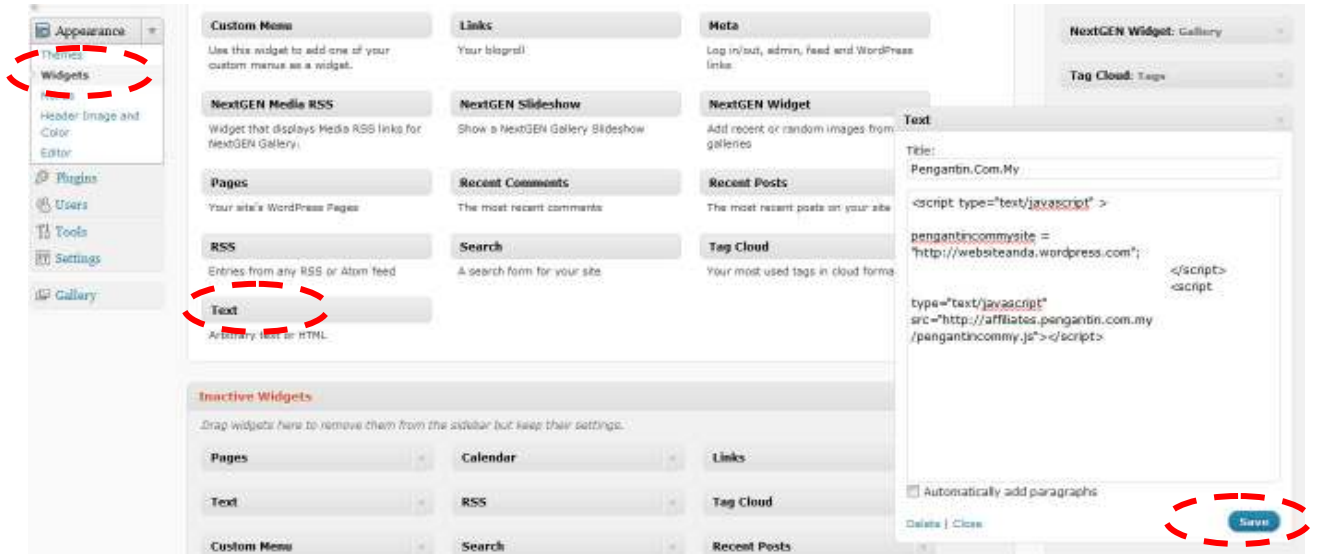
Appearance

Themes
Widgets
Menus
Header Image and Color
Editor

Plugins
Users
Tools
Settings

Gallery

Custom Menu
Use this widget to add one of your custom menus as a widget.

Links
Your blogroll

Meta
Log in/out, admin, feed and WordPress links

NextGEN Media RSS
Widget that displays Media RSS links for NextGEN Gallery.

NextGEN Slideshow
Show a NextGEN Gallery Slideshow

NextGEN Widget
Add recent or random images from the galleries

Pages
Your site's WordPress Pages

Recent Comments
The most recent comments

Recent Posts
The most recent posts on your site

RSS
Entries from any RSS or Atom feed

Search
A search form for your site

Tag Cloud
Your most used tags in cloud format

Text
Arbitrary text or HTML

Inactive Widgets
Drag widgets here to remove them from the sidebar but keep their settings.

| Pages | Calendar | Links |
|---|---|---|
| Text | RSS | Tag Cloud |
| Custom Menu | Search | Recent Posts |

NextGEN Widget: Gallery

Tag Cloud: Tags

Text

Title:
Pengantin.Com.My

<script type="text/javascript" >

pengantincommysite = "http://websiteanda.wordpress.com";
</script>
<script
type="text/javascript"
src="http://affiliates.pengantin.com.my/pengantincommy.js"></script>

Automatically add paragraphs

Delete | Close

Save